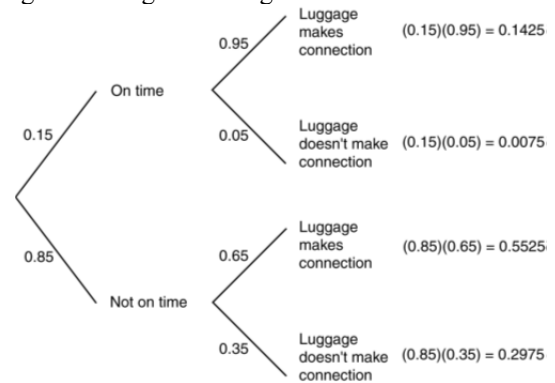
0.15

0.85

On time

Not on time

0.95

0.05

0.65

0.35

Luggage makes connection

$(0.15)(0.95) = 0.1425$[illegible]

Luggage doesn't make connection

$(0.15)(0.05) = 0.0075$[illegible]

Luggage makes connection

$(0.85)(0.65) = 0.5525$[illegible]

Luggage doesn't make connection

$(0.85)(0.35) = 0.2975$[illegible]